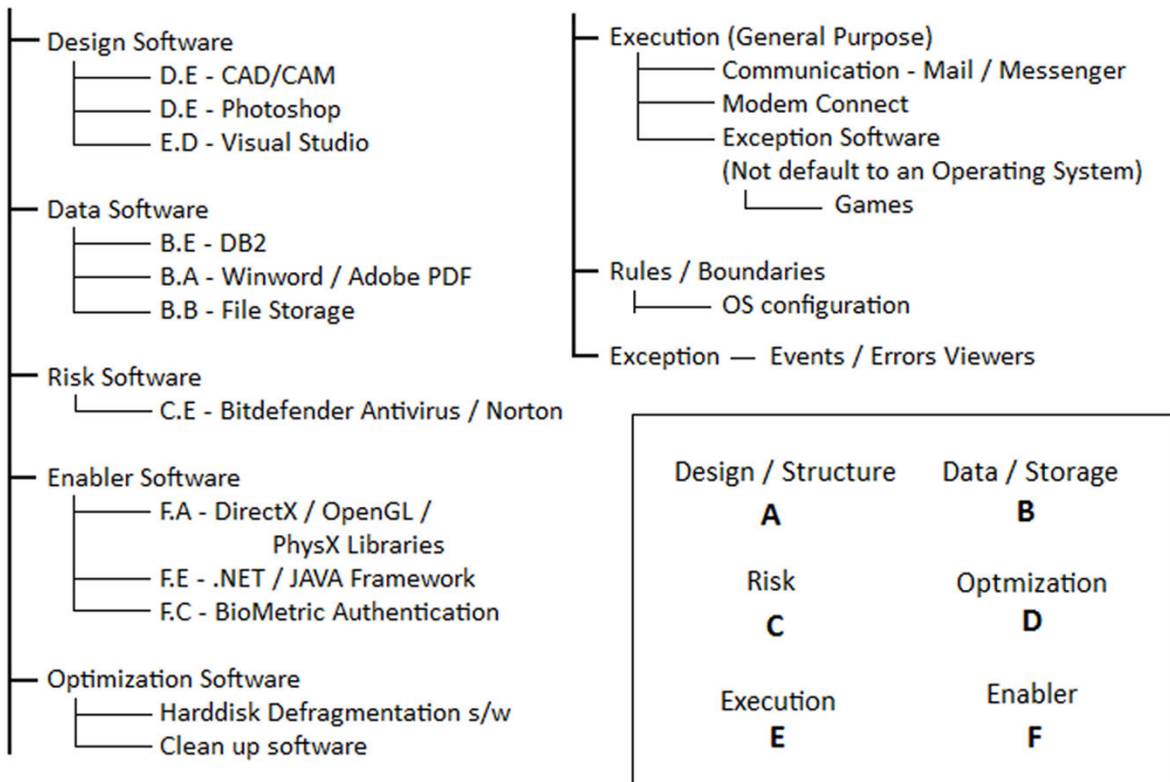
Design Software
D.E - CAD/CAM
D.E - Photoshop
E.D - Visual Studio

Data Software
B.E - DB2
B.A - Winword / Adobe PDF
B.B - File Storage

Risk Software
C.E - Bitdefender Antivirus / Norton

Enabler Software
F.A - DirectX / OpenGL / PhysX Libraries
F.E - .NET / JAVA Framework
F.C - BioMetric Authentication

Optimization Software
Harddisk Defragmentation s/w
Clean up software

Execution (General Purpose)
Communication - Mail / Messenger
Modem Connect
Exception Software
(Not default to an Operating System)
Games

Rules / Boundaries
OS configuration

Exception — Events / Errors Viewers

| Design / Structure | Data / Storage |
|---|---|
| **A** | **B** |
| Risk | Optmization |
| **C** | **D** |
| Execution | Enabler |
| **E** | **F** |